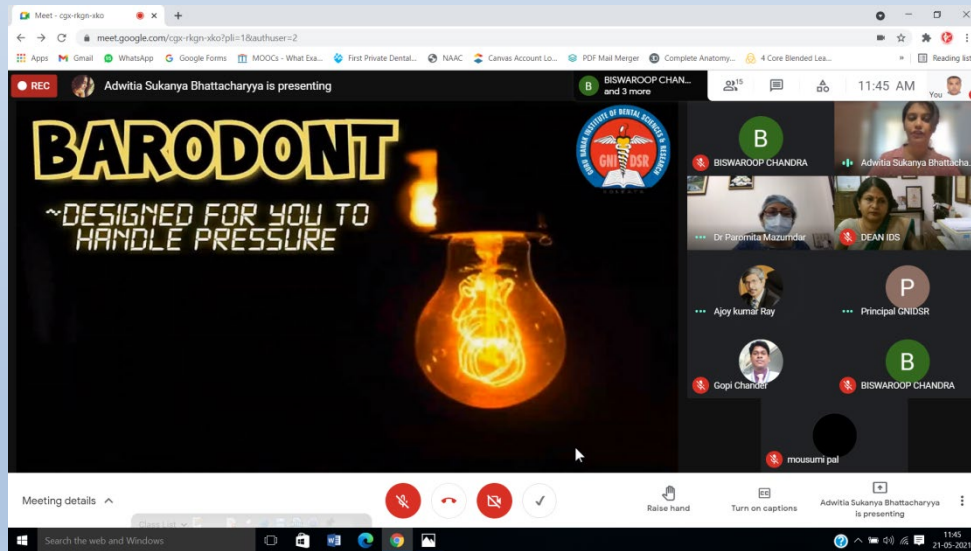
Meet - cgx-rkgn-xko

meet.google.com/cgx-rkgn-xko?pli=1&authuser=2

Apps Gmail WhatsApp Google Forms MOOCs - What Exa... First Private Dental... NAAC Canvas Account Lo... PDF Mail Merger Complete Anatomy... 4 Core Blended Lea... » Reading list

REC Adwitia Sukanya Bhattacharyya is presenting

BISWAROOP CHAN... and 3 more

15

11:45 AM

You

BARODONT

~DESIGNED FOR YOU TO HANDLE PRESSURE

GURU NANAK INSTITUTE OF DENTAL SCIENCES & RESEARCH GNIDSR KOLKATA

B BISWAROOP CHANDRA

Adwitia Sukanya Bhattacha...

Dr Paromita Mazumdar

DEAN IDS

Ajoy kumar Ray

P Principal GNIDSR

Gopi Chander

B BISWAROOP CHANDRA

mousumi pal

Meeting details

Raise hand

Turn on captions

Adwitia Sukanya Bhattacharyya is presenting

Search the web and Windows

11:45 21-05-2021